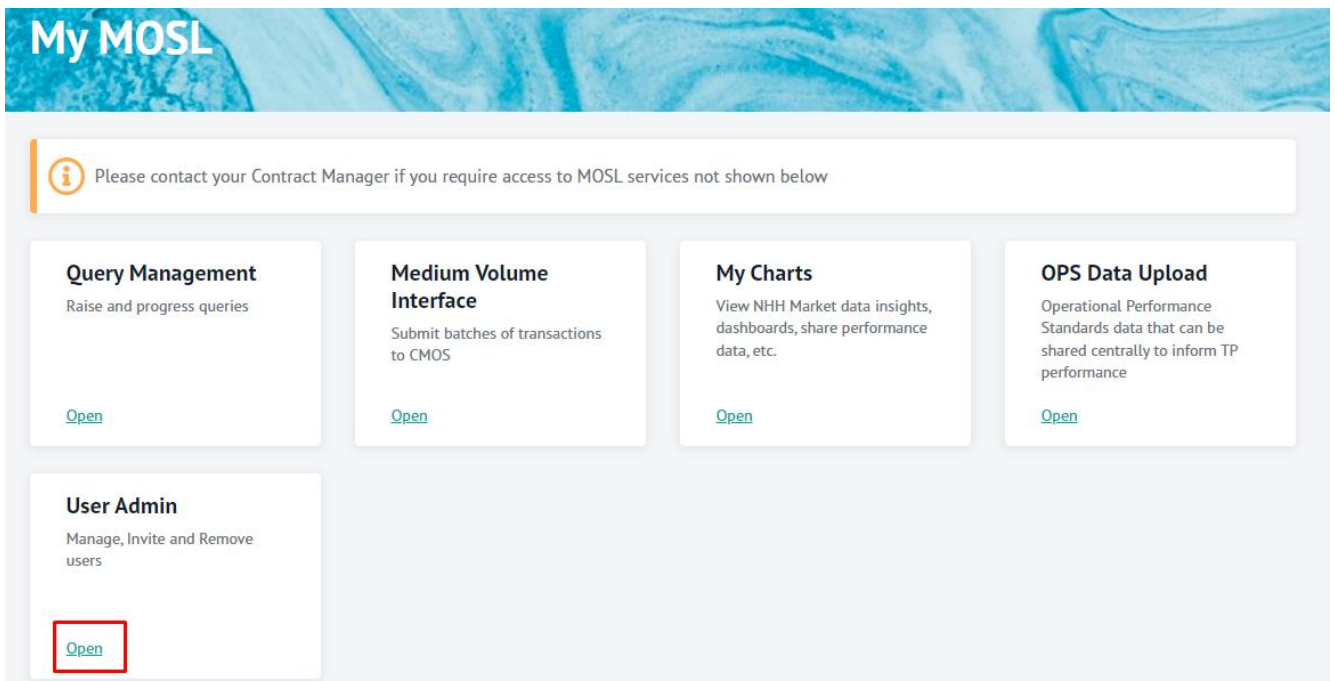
My MOSL

i Please contact your Contract Manager if you require access to MOSL services not shown below

Query Management
Raise and progress queries
Open

Medium Volume Interface
Submit batches of transactions to CMOS
Open

My Charts
View NHH Market data insights, dashboards, share performance data, etc.
Open

OPS Data Upload
Operational Performance Standards data that can be shared centrally to inform TP performance
Open

User Admin
Manage, Invite and Remove users
Open